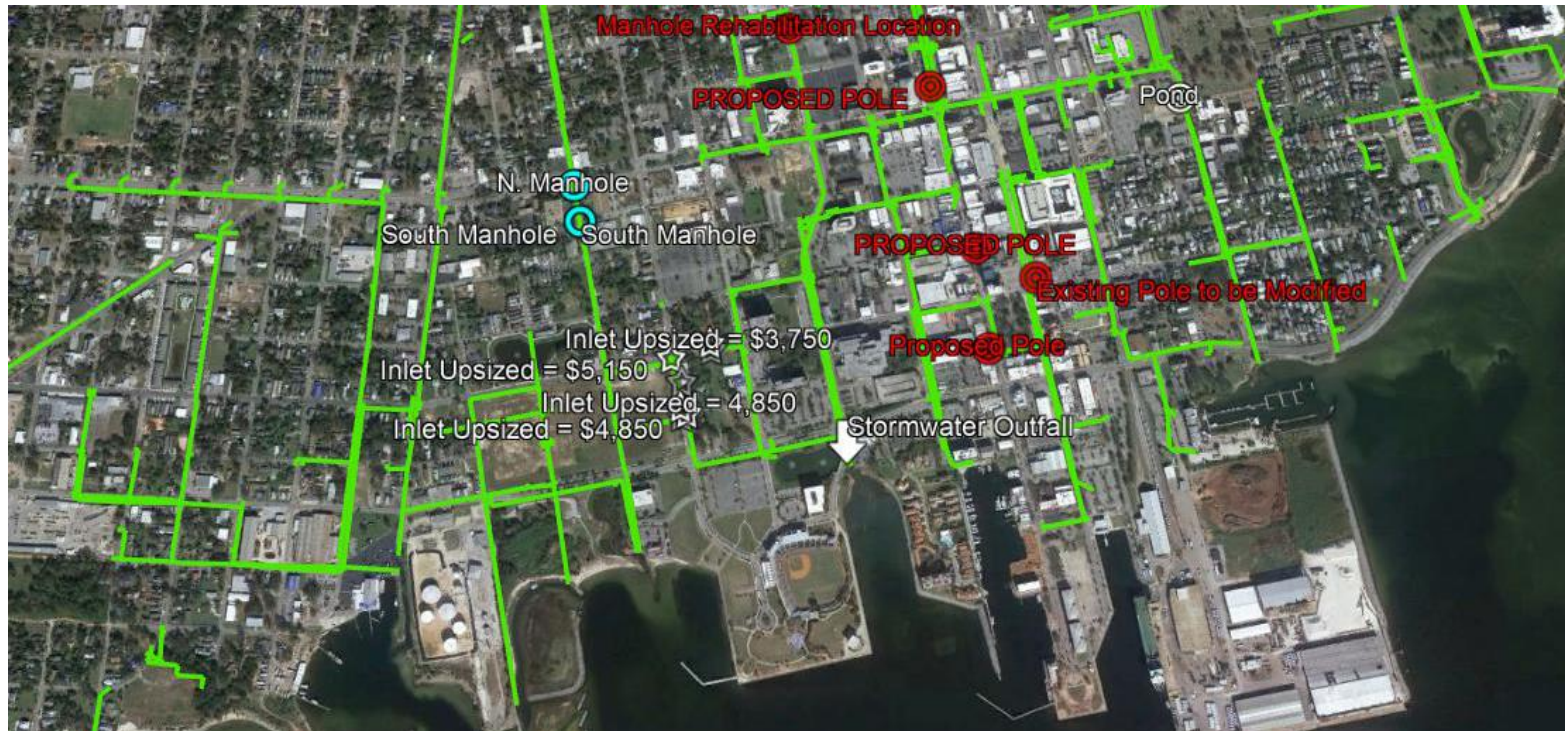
Manhole Rehabilitation Location
PROPOSED POLE
Pond
N. Manhole
South Manhole
South Manhole
PROPOSED POLE
Existing Pole to be Modified
Proposed Pole
Inlet Upsized = $3,750
Inlet Upsized = $5,150
Inlet Upsized = 4,850
Inlet Upsized = $4,850
Stormwater Outfall